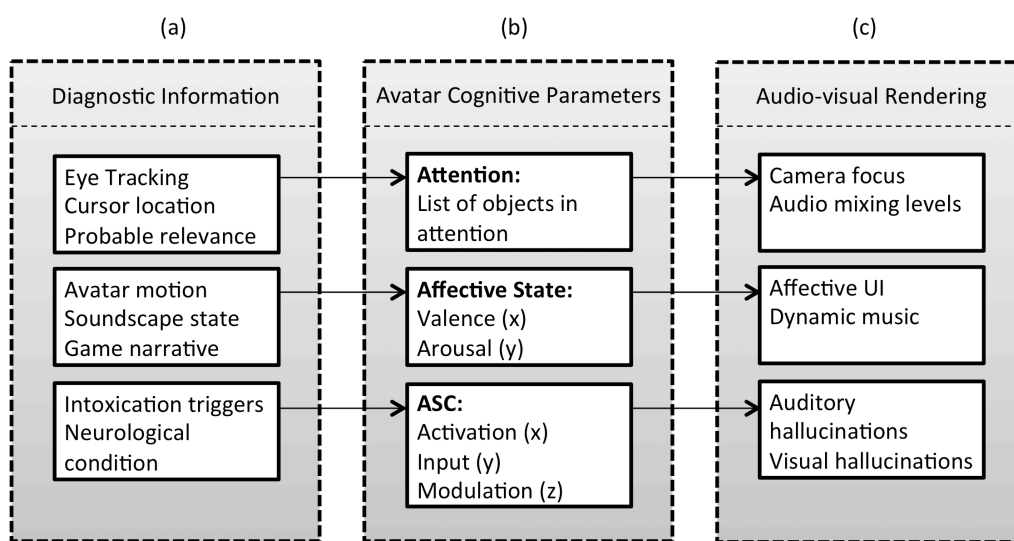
(a)

Diagnostic Information

Eye Tracking
Cursor location
Probable relevance

Avatar motion
Soundscape state
Game narrative

Intoxication triggers
Neurological condition

(b)

Avatar Cognitive Parameters

**Attention:**
List of objects in attention

**Affective State:**
Valence (x)
Arousal (y)

**ASC:**
Activation (x)
Input (y)
Modulation (z)

(c)

Audio-visual Rendering

Camera focus
Audio mixing levels

Affective UI
Dynamic music

Auditory hallucinations
Visual hallucinations